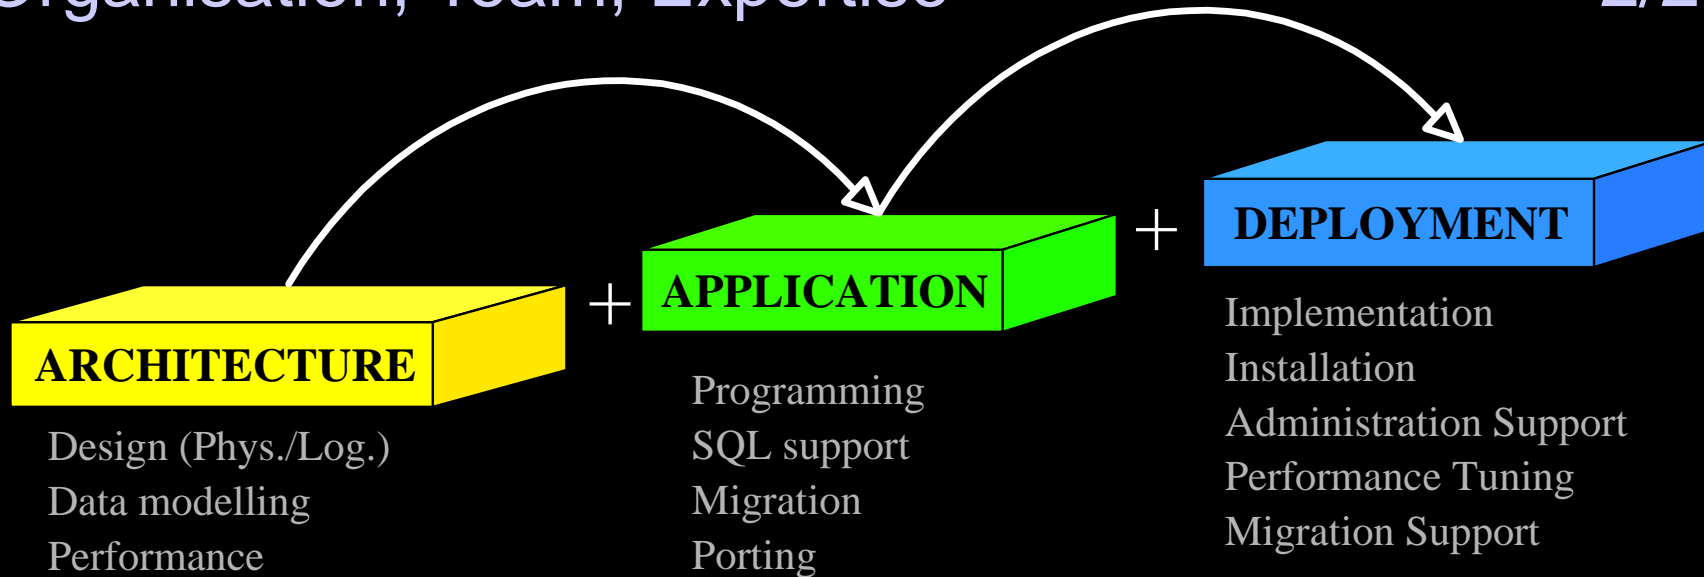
Organisation, Team, Expertise 2/2

ARCHITECTURE
Design (Phys./Log.)
Data modelling
Performance

+

APPLICATION
Programming
SQL support
Migration
Porting

+

DEPLOYMENT
Implementation
Installation
Administration Support
Performance Tuning
Migration Support